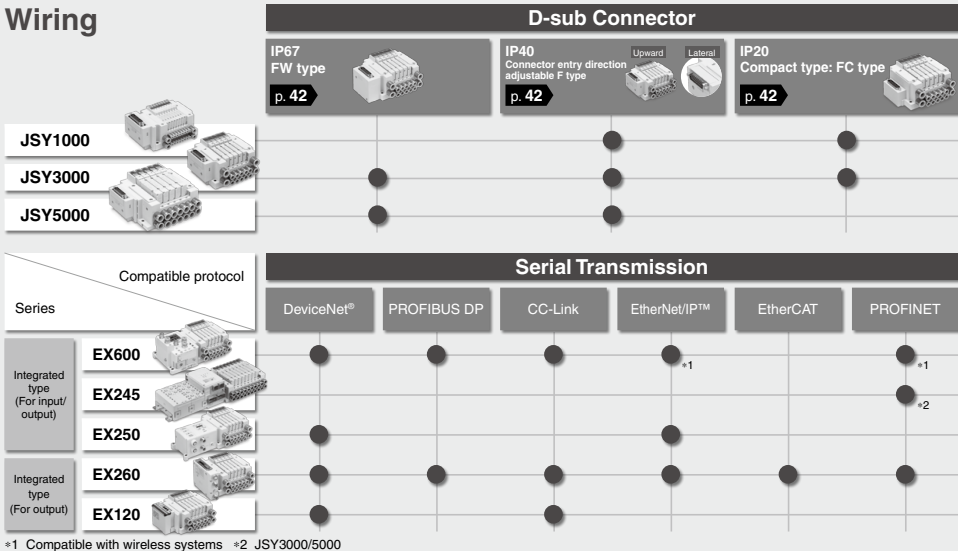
Wiring

D-sub Connector

IP67
FW type
p. 42

IP40
Connector entry direction adjustable F type
Upward Lateral
p. 42

IP20
Compact type: FC type
p. 42

| | IP67 FW type | IP40 F type | IP20 FC type |
|---|---|---|---|
| JSY1000 | | ● | ● |
| JSY3000 | ● | ● | ● |
| JSY5000 | ● | ● | |

Compatible protocol

Series

Serial Transmission

| | | DeviceNet® | PROFIBUS DP | CC-Link | EtherNet/IP™ | EtherCAT | PROFINET |
|---|---|---|---|---|---|---|---|
| Integrated type (For input/ output) | EX600 | ● | ● | ● | ●*1 | | ●*1 |
| | EX245 | | | | | | ●*2 |
| | EX250 | ● | | | ● | | |
| Integrated type (For output) | EX260 | ● | ● | ● | ● | ● | ● |
| | EX120 | ● | | ● | | | |

*1 Compatible with wireless systems *2 JSY3000/5000